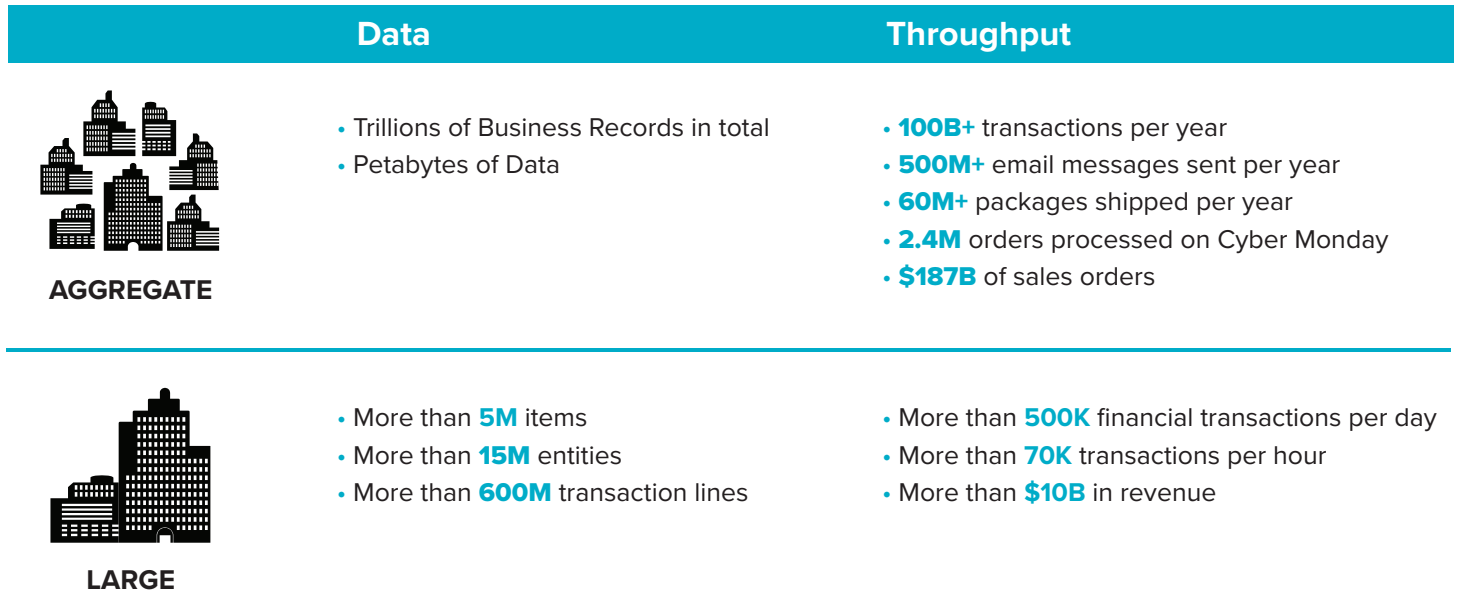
| | Data | Throughput |
|---|---|---|
| AGGREGATE | • Trillions of Business Records in total<br>• Petabytes of Data | • 100B+ transactions per year<br>• 500M+ email messages sent per year<br>• 60M+ packages shipped per year<br>• 2.4M orders processed on Cyber Monday<br>• $187B of sales orders |
| LARGE | • More than 5M items<br>• More than 15M entities<br>• More than 600M transaction lines | • More than 500K financial transactions per day<br>• More than 70K transactions per hour<br>• More than $10B in revenue |